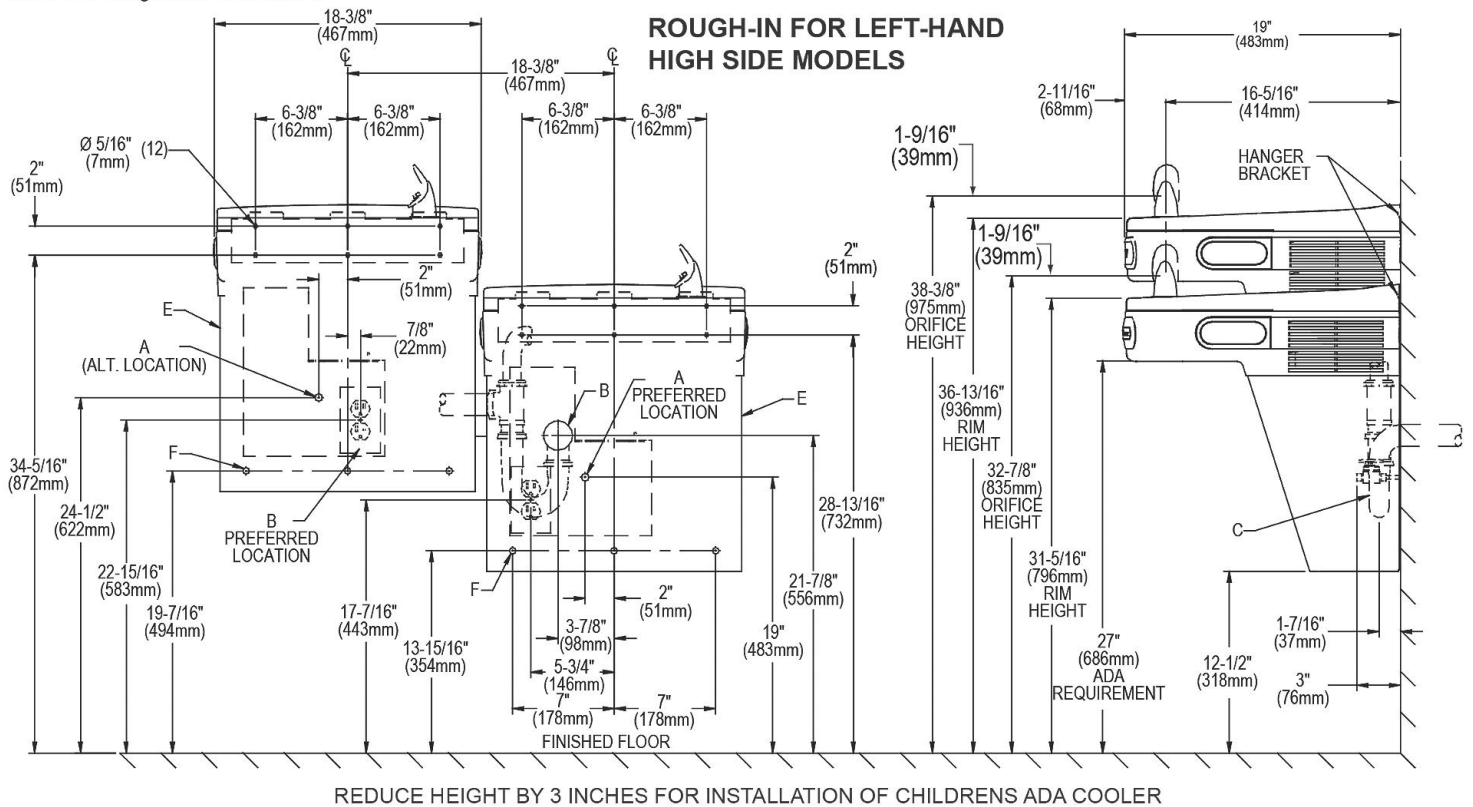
ROUGH-IN FOR LEFT-HAND HIGH SIDE MODELS

18-3/8" (467mm)

18-3/8" (467mm)

6-3/8" (162mm)

6-3/8" (162mm)

6-3/8" (162mm)

6-3/8" (162mm)

Ø 5/16" (7mm)

(12)

2" (51mm)

2" (51mm)

2" (51mm)

E

7/8" (22mm)

A (ALT. LOCATION)

A PREFERRED LOCATION

B

E

F

B PREFERRED LOCATION

34-5/16" (872mm)

24-1/2" (622mm)

22-15/16" (583mm)

19-7/16" (494mm)

17-7/16" (443mm)

13-15/16" (354mm)

F

2" (51mm)

3-7/8" (98mm)

5-3/4" (146mm)

7" (178mm)

7" (178mm)

FINISHED FLOOR

19" (483mm)

21-7/8" (556mm)

28-13/16" (732mm)

19" (483mm)

2-11/16" (68mm)

16-5/16" (414mm)

1-9/16" (39mm)

HANGER BRACKET

1-9/16" (39mm)

38-3/8" (975mm) ORIFICE HEIGHT

36-13/16" (936mm) RIM HEIGHT

32-7/8" (835mm) ORIFICE HEIGHT

31-5/16" (796mm) RIM HEIGHT

27" (686mm) ADA REQUIREMENT

C

12-1/2" (318mm)

1-7/16" (37mm)

3" (76mm)

REDUCE HEIGHT BY 3 INCHES FOR INSTALLATION OF CHILDRENS ADA COOLER